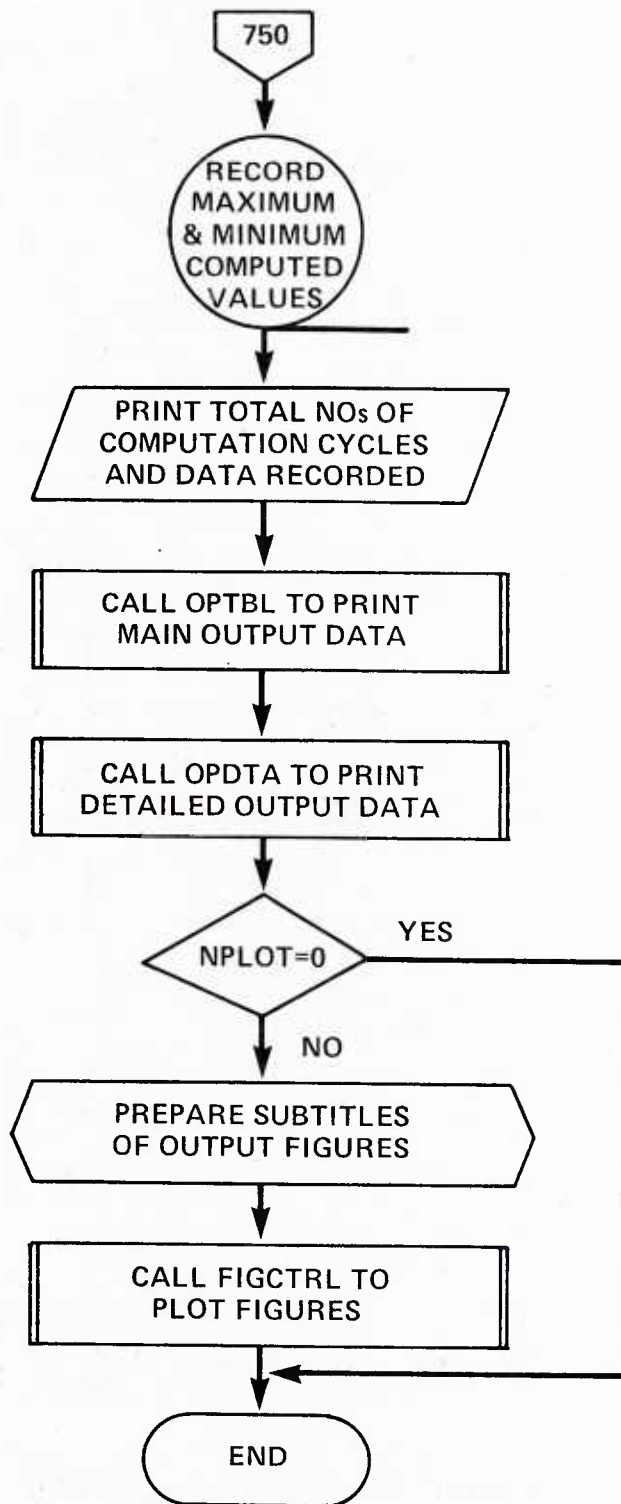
750

RECORD MAXIMUM & MINIMUM COMPUTED VALUES

PRINT TOTAL NOs OF COMPUTATION CYCLES AND DATA RECORDED

CALL OPTBL TO PRINT MAIN OUTPUT DATA

CALL OPDTA TO PRINT DETAILED OUTPUT DATA

NPLOT=0

YES

NO

PREPARE SUBTITLES OF OUTPUT FIGURES

CALL FIGCTRL TO PLOT FIGURES

END